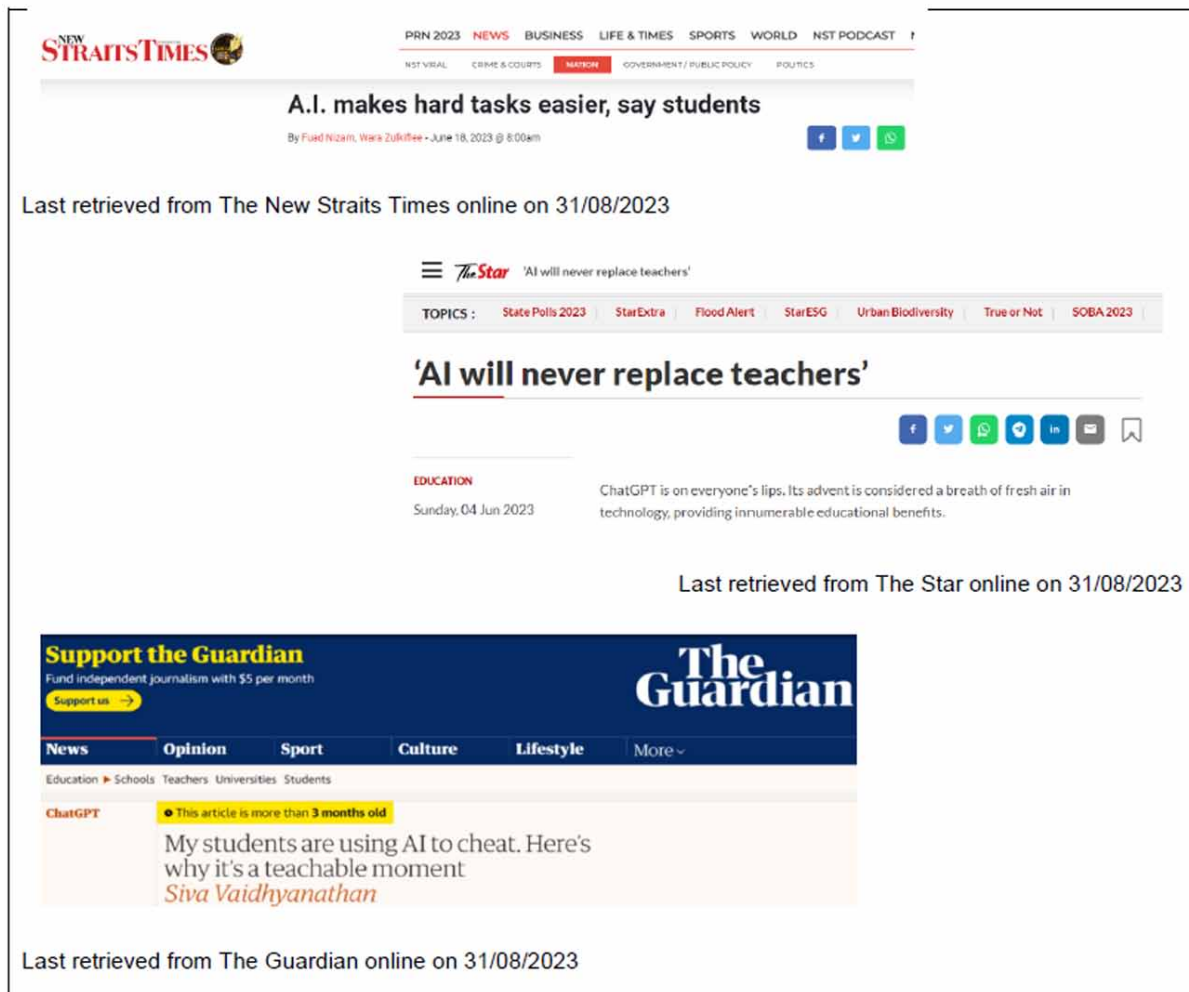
NEW STRAITS TIMES

PRN 2023 NEWS BUSINESS LIFE & TIMES SPORTS WORLD NST PODCAST

NST VIRAL CRIME & COURTS NATION GOVERNMENT / PUBLIC POLICY POLITICS

A.I. makes hard tasks easier, say students

By Fuad Nizam, Wara Zulkiflee - June 18, 2023 @ 8:00am

Last retrieved from The New Straits Times online on 31/08/2023

The Star 'AI will never replace teachers'

TOPICS : State Polls 2023 | StarExtra | Flood Alert | StarESG | Urban Biodiversity | True or Not | SOBA 2023

'AI will never replace teachers'

EDUCATION

Sunday, 04 Jun 2023

ChatGPT is on everyone's lips. Its advent is considered a breath of fresh air in technology, providing innumerable educational benefits.

Last retrieved from The Star online on 31/08/2023

Support the Guardian

Fund independent journalism with $5 per month

Support us →

The Guardian

News Opinion Sport Culture Lifestyle More

Education ▶ Schools Teachers Universities Students

ChatGPT

This article is more than 3 months old

My students are using AI to cheat. Here's why it's a teachable moment

Siva Vaidhyanathan

Last retrieved from The Guardian online on 31/08/2023